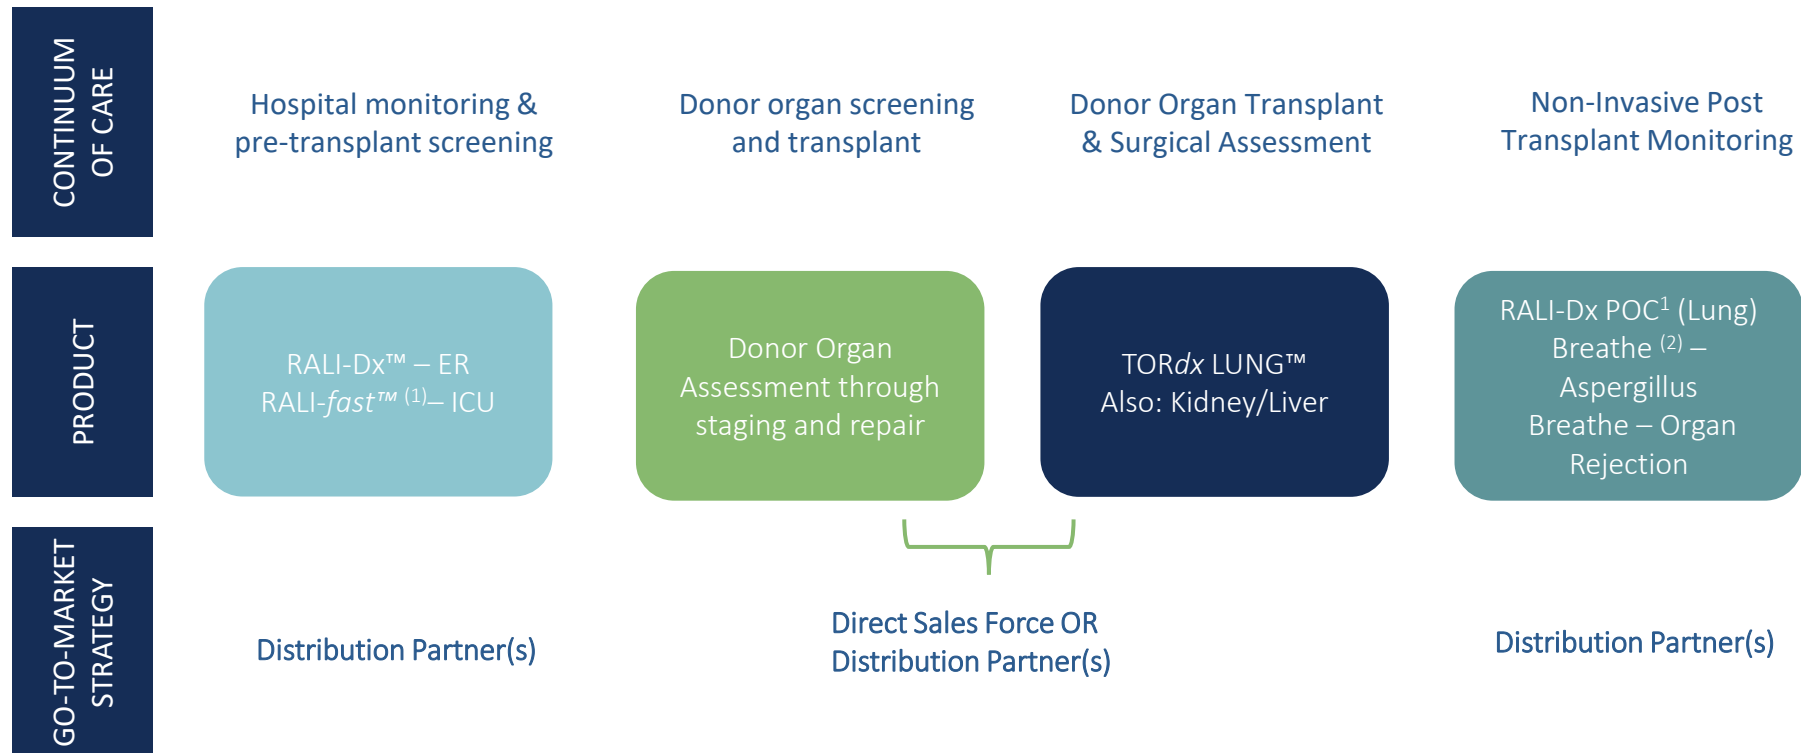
CONTINUUM OF CARE

Hospital monitoring & pre-transplant screening

Donor organ screening and transplant

Donor Organ Transplant & Surgical Assessment

Non-Invasive Post Transplant Monitoring

PRODUCT

RALI-Dx™ – ER
RALI-*fast*™ $^{(1)}$– ICU

Donor Organ Assessment through staging and repair

TOR*dx* LUNG™
Also: Kidney/Liver

RALI-Dx POC$^{1}$ (Lung)
Breathe $^{(2)}$ – Aspergillus
Breathe – Organ Rejection

GO-TO-MARKET STRATEGY

Distribution Partner(s)

Direct Sales Force OR Distribution Partner(s)

Distribution Partner(s)